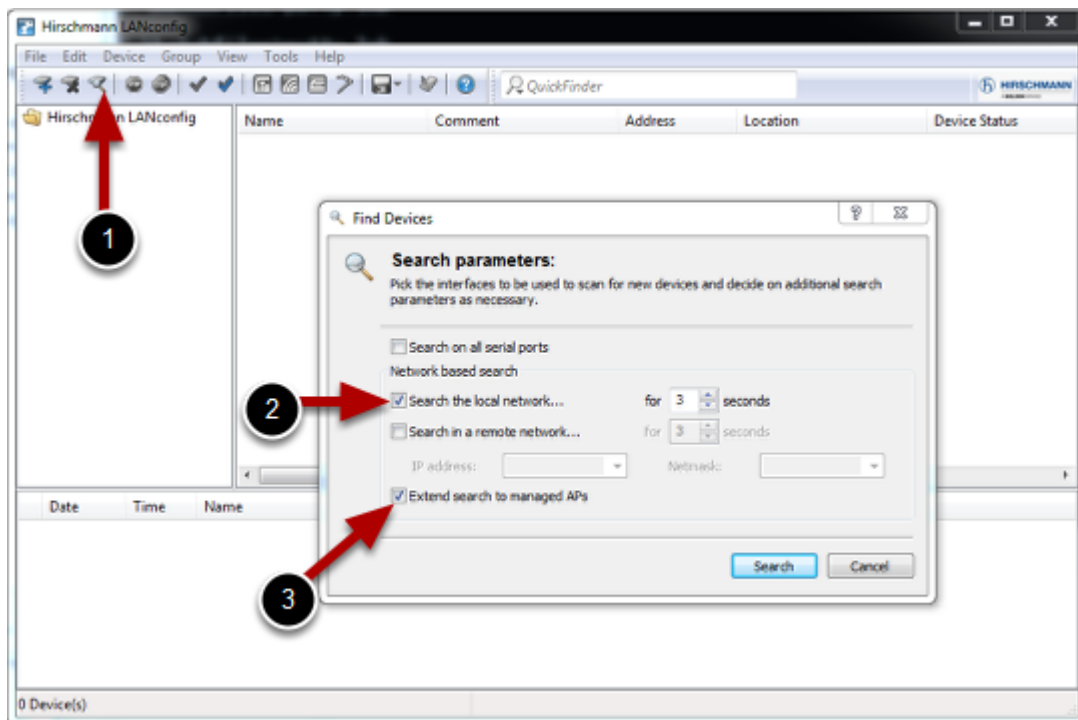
Hirschmann LANconfig

File Edit Device Group View Tools Help

QuickFinder

HIRSCHMANN

Hirschm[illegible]n LANconfig

| Name | Comment | Address | Location | Device Status |
|---|---|---|---|---|

1

Find Devices

Search parameters:

Pick the interfaces to be used to scan for new devices and decide on additional search parameters as necessary.

Search on all serial ports

Network based search

2

Search the local network... for 3 seconds

Search in a remote network... for 3 seconds

IP address: Netmask:

Extend search to managed APs

3

Search Cancel

| Date | Time | Name |
|---|---|---|

0 Device(s)